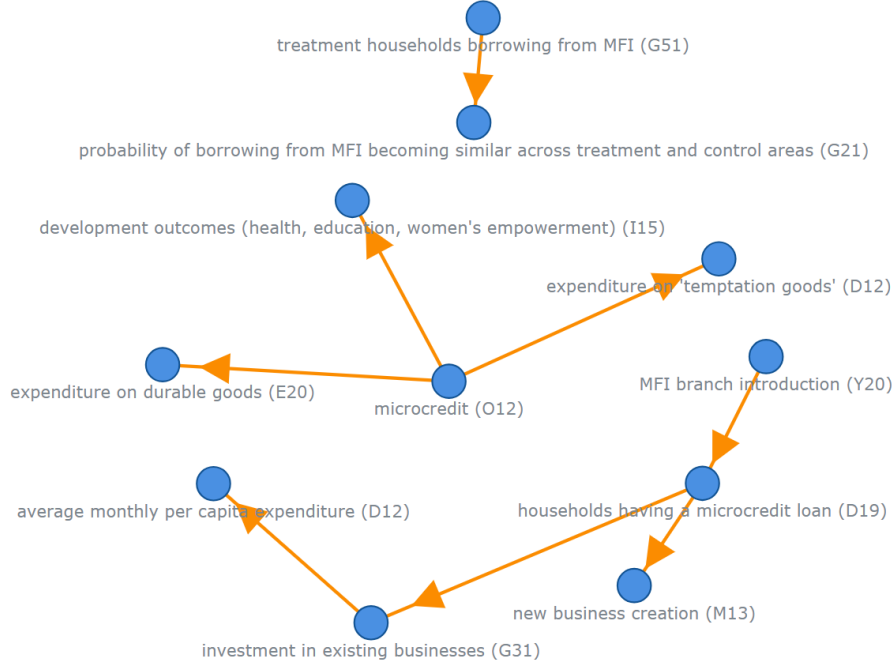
treatment households borrowing from MFI (G51)

probability of borrowing from MFI becoming similar across treatment and control areas (G21)

development outcomes (health, education, women's empowerment) (I15)

expenditure on 'temptation goods' (D12)

expenditure on durable goods (E20)

microcredit (O12)

MFI branch introduction (Y20)

average monthly per capita expenditure (D12)

households having a microcredit loan (D19)

new business creation (M13)

investment in existing businesses (G31)